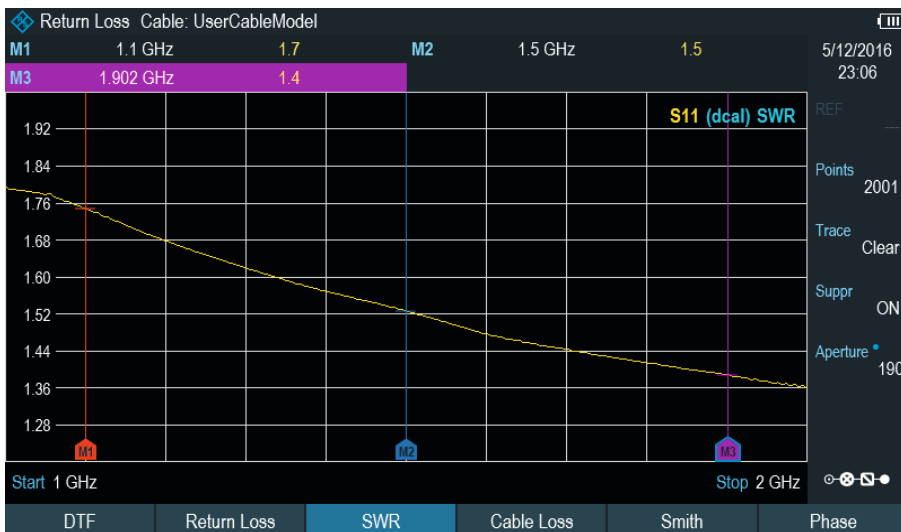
Return Loss Cable: UserCableModel

M1 1.1 GHz 1.7 M2 1.5 GHz 1.5 5/12/2016 23:06

M3 1.902 GHz 1.4

S11 (dcal) SWR

REF ---

1.92
1.84
1.76
1.68
1.60
1.52
1.44
1.36
1.28

Points 2001

Trace Clear

Suppr ON

Aperture 190

M1 M2 M3

Start 1 GHz Stop 2 GHz

DTF | Return Loss | SWR | Cable Loss | Smith | Phase